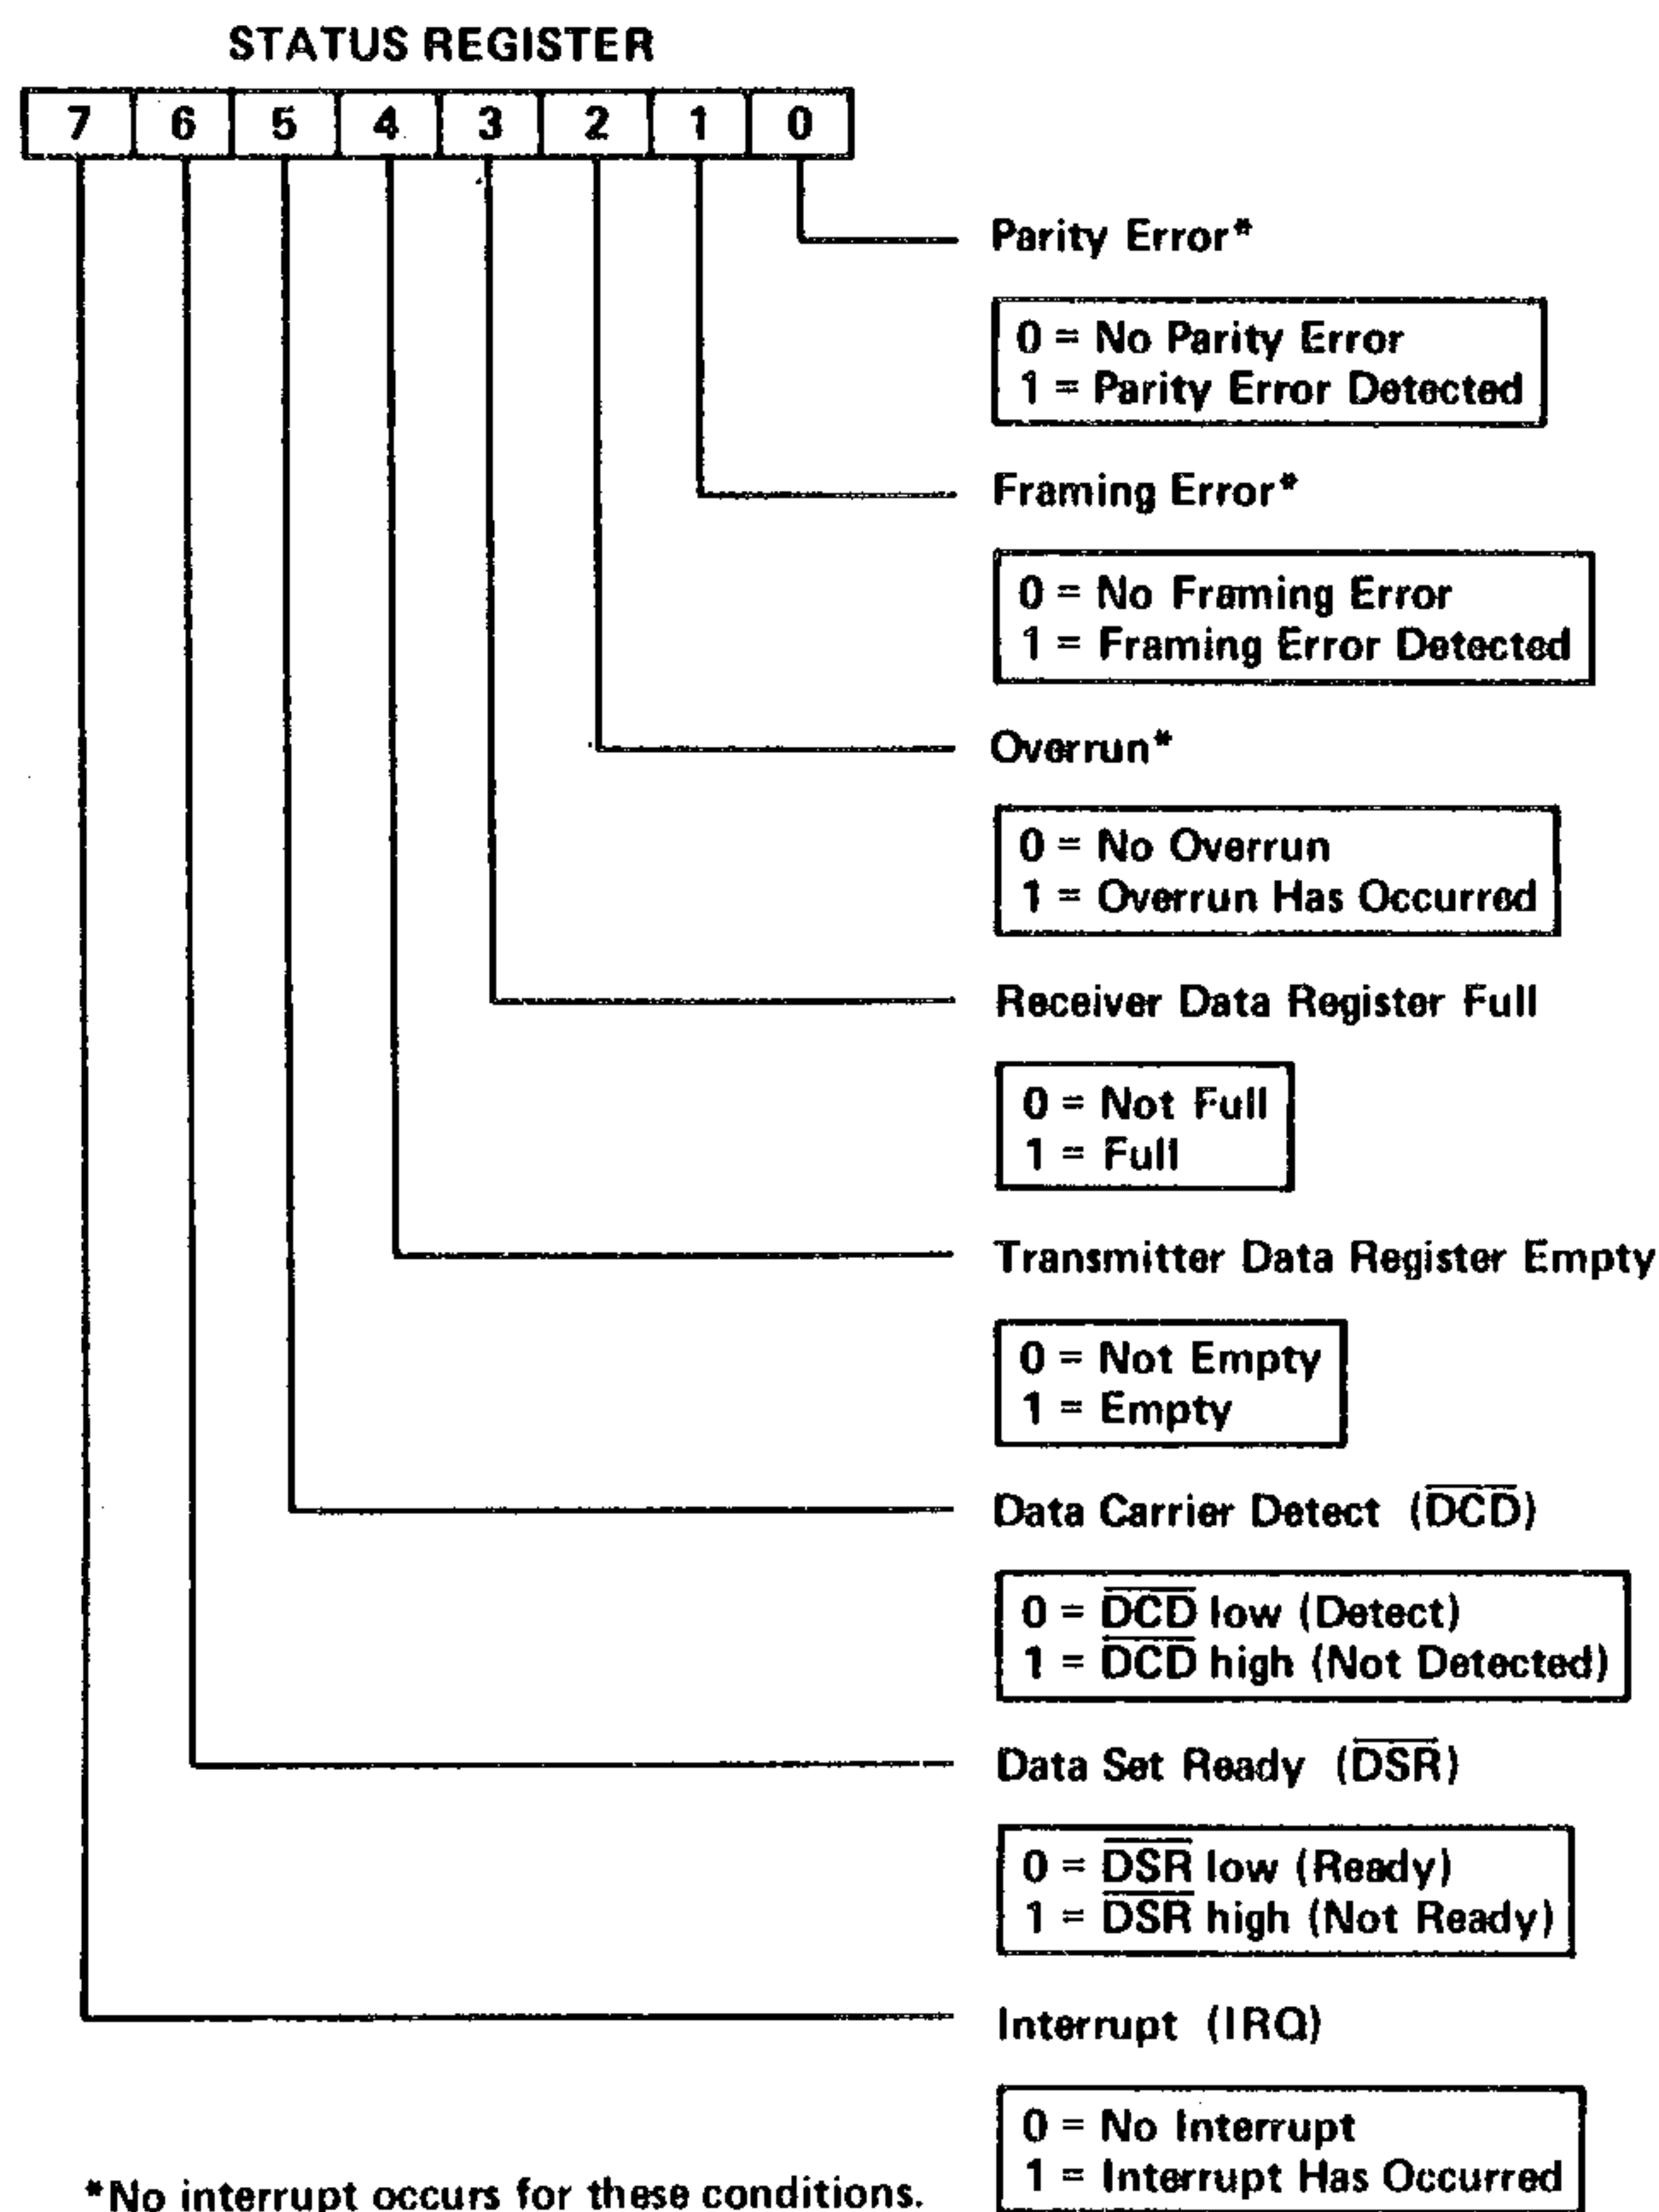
STATUS REGISTER

| 7 | 6 | 5 | 4 | 3 | 2 | 1 | 0 |
|---|---|---|---|---|---|---|---|

Parity Error*

0 = No Parity Error
1 = Parity Error Detected

Framing Error*

0 = No Framing Error
1 = Framing Error Detected

Overrun*

0 = No Overrun
1 = Overrun Has Occurred

Receiver Data Register Full

0 = Not Full
1 = Full

Transmitter Data Register Empty

0 = Not Empty
1 = Empty

Data Carrier Detect ($\overline{DCD}$)

0 = $\overline{DCD}$ low (Detect)
1 = $\overline{DCD}$ high (Not Detected)

Data Set Ready ($\overline{DSR}$)

0 = $\overline{DSR}$ low (Ready)
1 = $\overline{DSR}$ high (Not Ready)

Interrupt (IRQ)

0 = No Interrupt
1 = Interrupt Has Occurred

*No interrupt occurs for these conditions.